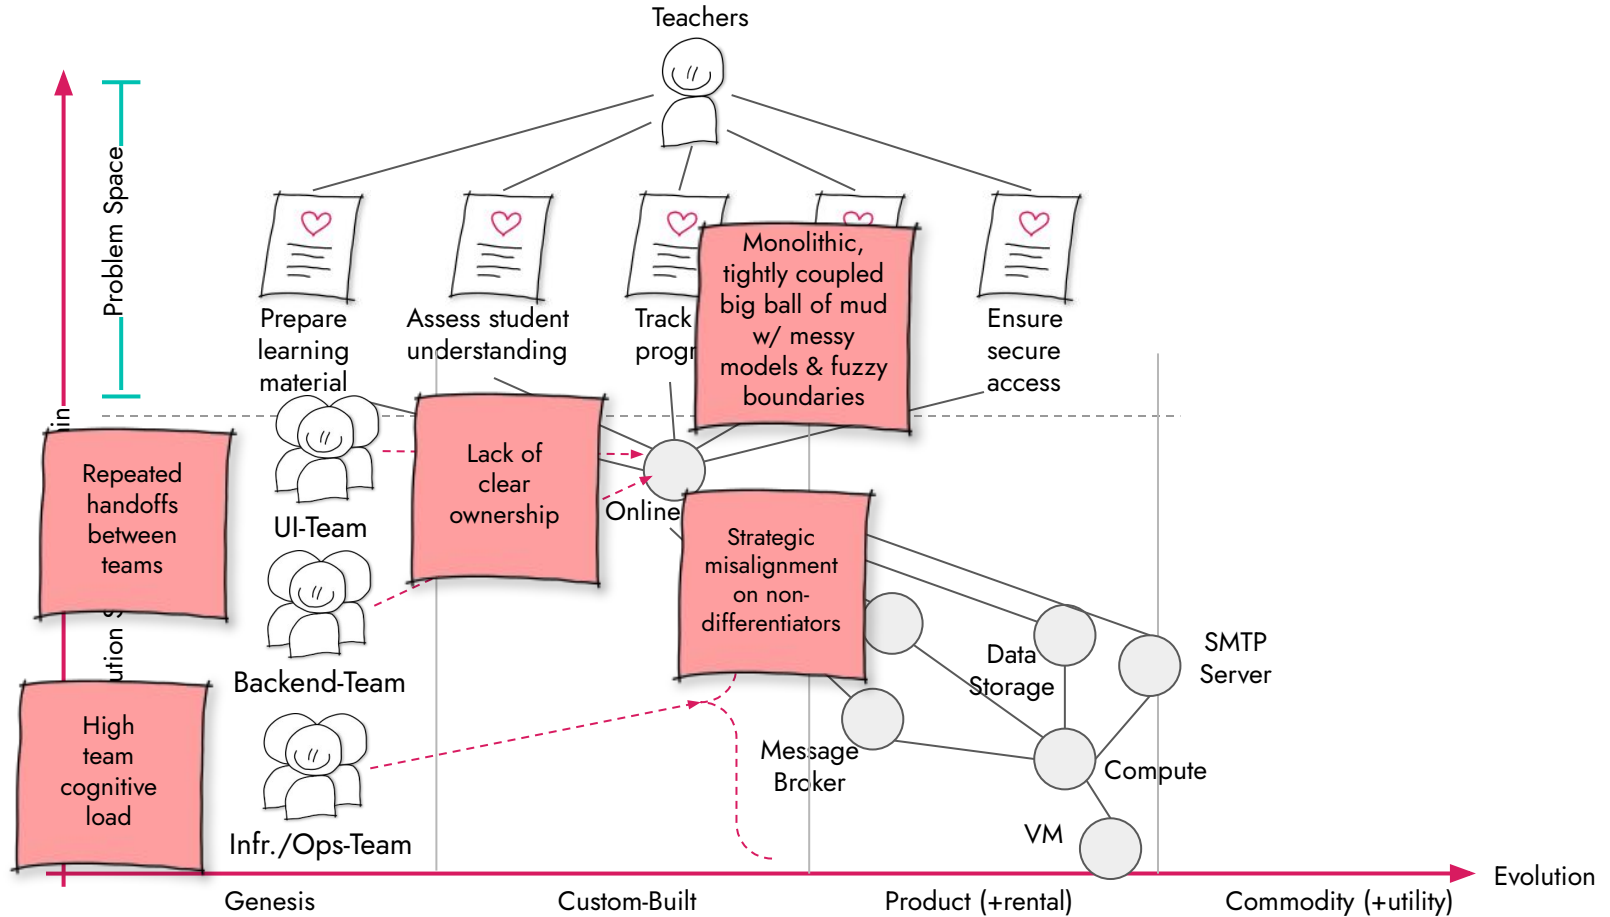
Teachers

Problem Space

Prepare learning material

Assess student understanding

Track progr

Monolithic, tightly coupled big ball of mud w/ messy models & fuzzy boundaries

Ensure secure access

in

Repeated handoffs between teams

UI-Team

Lack of clear ownership

Online

Strategic misalignment on non-differentiators

Backend-Team

ution

Data Storage

SMTP Server

High team cognitive load

Message Broker

Compute

Infr./Ops-Team

VM

Genesis

Custom-Built

Product (+rental)

Commodity (+utility)

Evolution